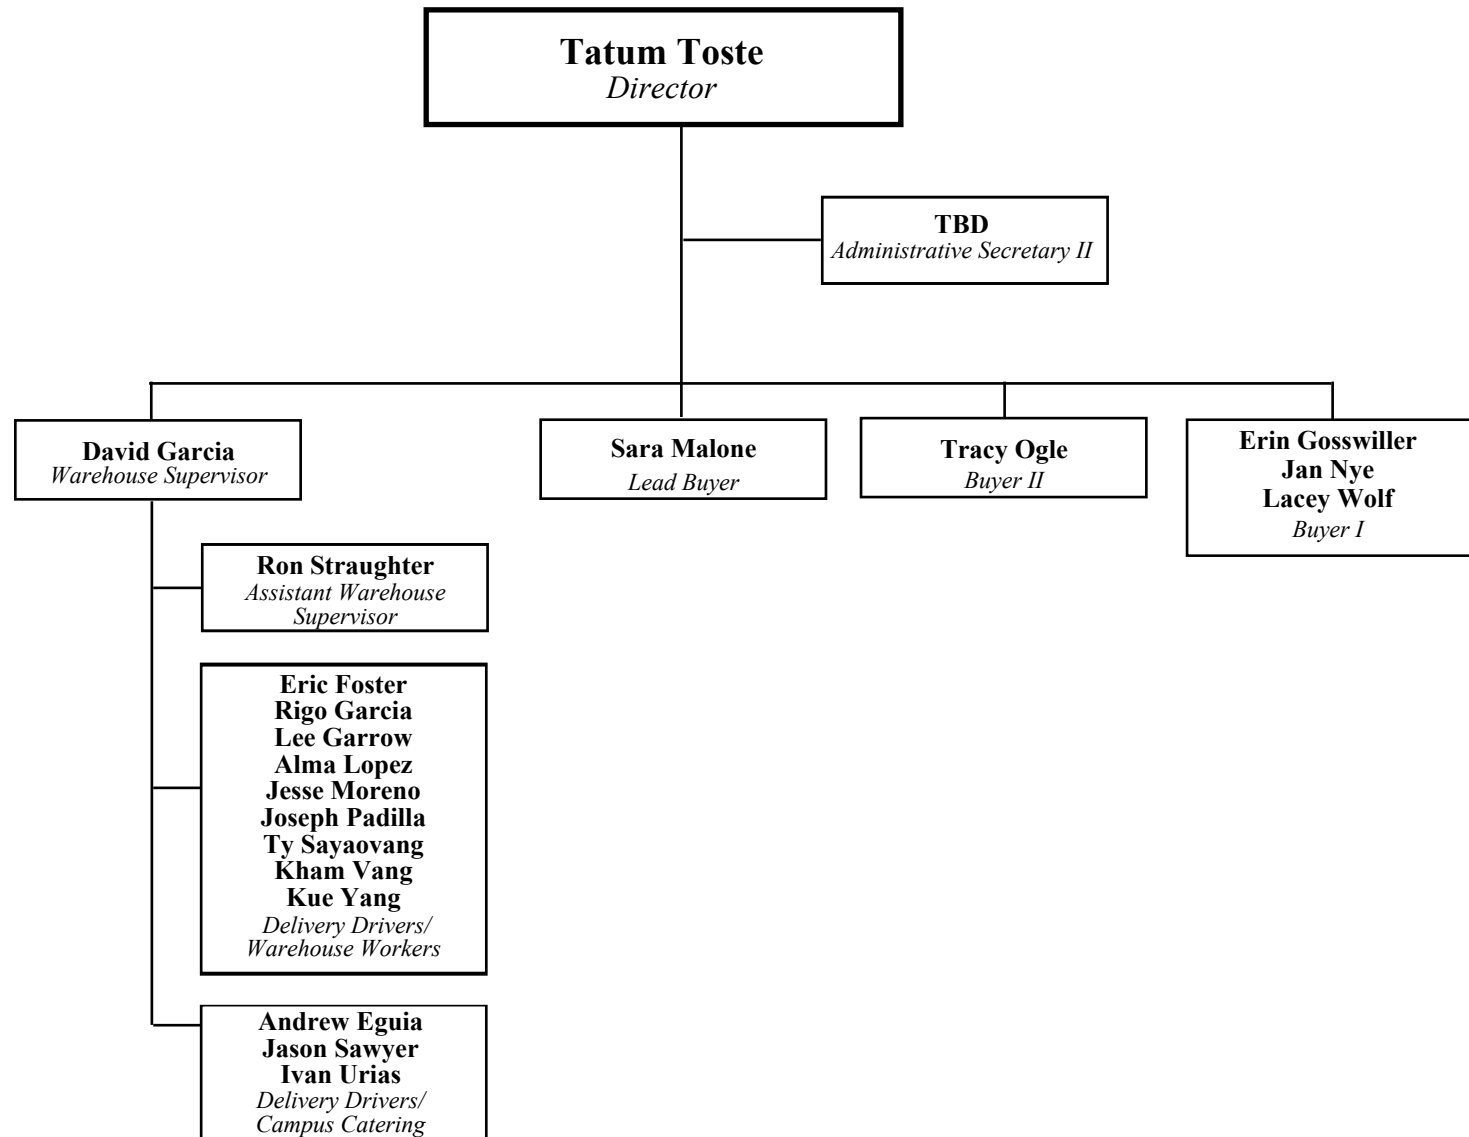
Tatum Toste
Director

TBD
Administrative Secretary II

David Garcia
Warehouse Supervisor

Sara Malone
Lead Buyer

Tracy Ogle
Buyer II

Erin Gosswiller
Jan Nye
Lacey Wolf
Buyer I

Ron Straughter
Assistant Warehouse Supervisor

Eric Foster
Rigo Garcia
Lee Garrow
Alma Lopez
Jesse Moreno
Joseph Padilla
Ty Sayaovang
Kham Vang
Kue Yang
Delivery Drivers/ Warehouse Workers

Andrew Eguia
Jason Sawyer
Ivan Urias
Delivery Drivers/ Campus Catering